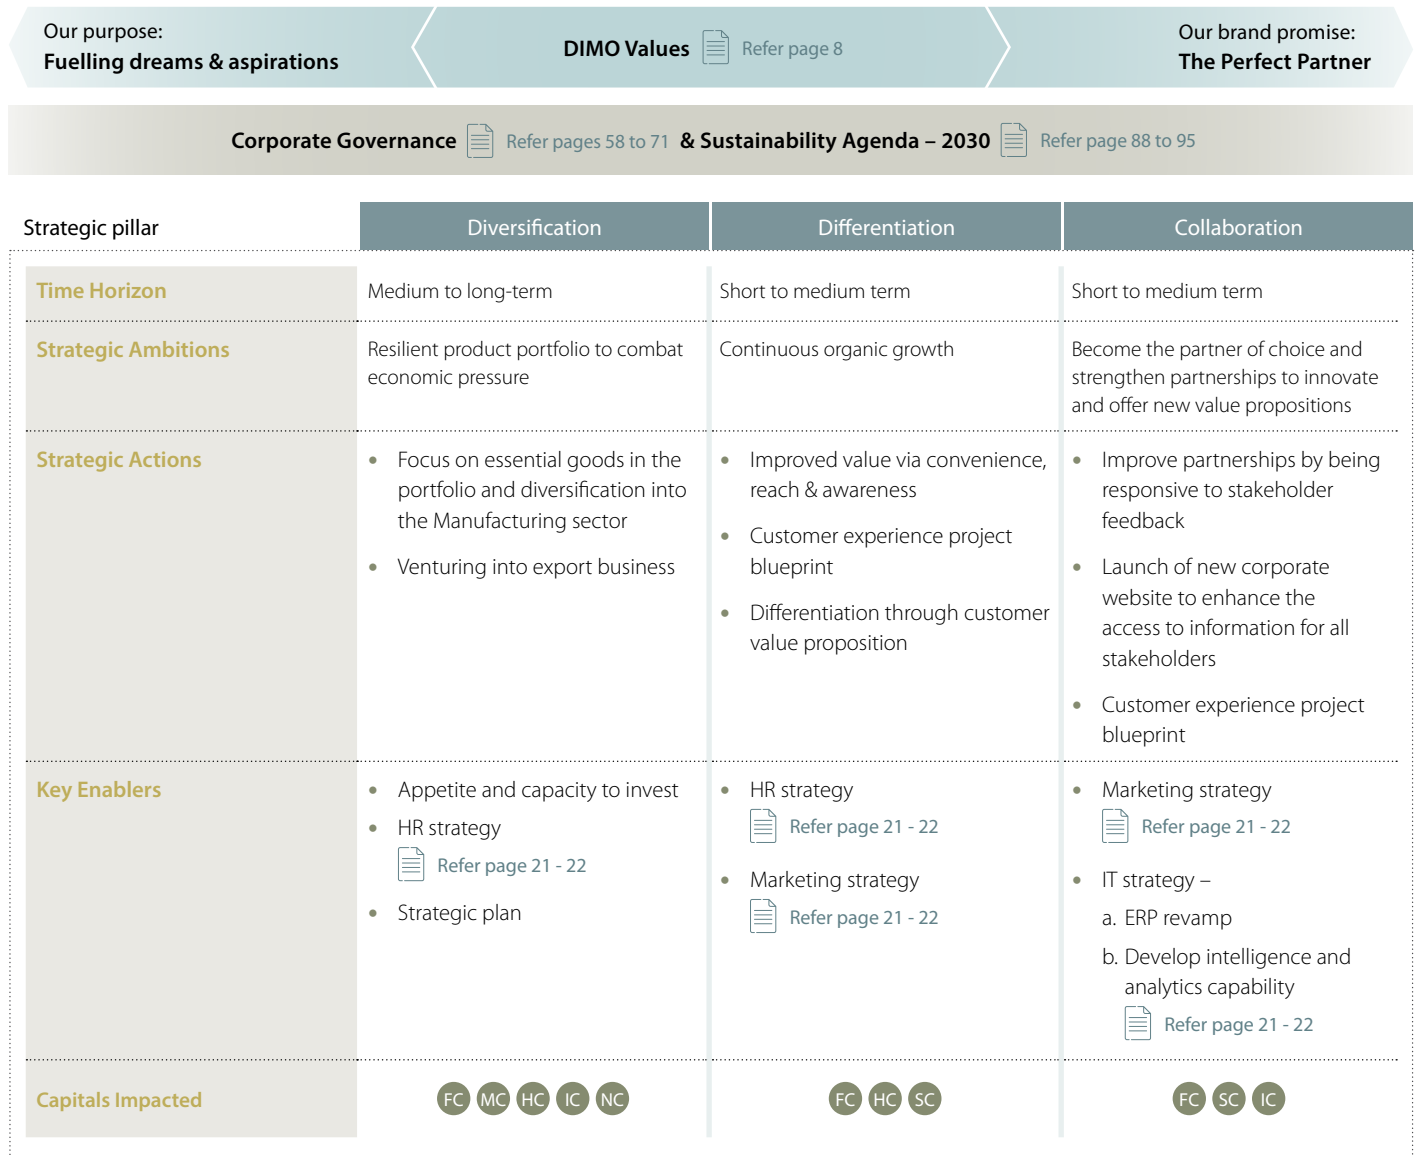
Our purpose:
**Fuelling dreams & aspirations**

**DIMO Values** Refer page 8

Our brand promise:
**The Perfect Partner**

**Corporate Governance** Refer pages 58 to 71 **& Sustainability Agenda – 2030** Refer page 88 to 95

| Strategic pillar | Diversification | Differentiation | Collaboration |
|---|---|---|---|
| Time Horizon | Medium to long-term | Short to medium term | Short to medium term |
| Strategic Ambitions | Resilient product portfolio to combat economic pressure | Continuous organic growth | Become the partner of choice and strengthen partnerships to innovate and offer new value propositions |
| Strategic Actions | • Focus on essential goods in the portfolio and diversification into the Manufacturing sector<br>• Venturing into export business | • Improved value via convenience, reach & awareness<br>• Customer experience project blueprint<br>• Differentiation through customer value proposition | • Improve partnerships by being responsive to stakeholder feedback<br>• Launch of new corporate website to enhance the access to information for all stakeholders<br>• Customer experience project blueprint |
| Key Enablers | • Appetite and capacity to invest<br>• HR strategy<br>Refer page 21 - 22<br>• Strategic plan | • HR strategy<br>Refer page 21 - 22<br>• Marketing strategy<br>Refer page 21 - 22 | • Marketing strategy<br>Refer page 21 - 22<br>• IT strategy –<br>a. ERP revamp<br>b. Develop intelligence and analytics capability<br>Refer page 21 - 22 |
| Capitals Impacted | FC MC HC IC NC | FC HC SC | FC SC IC |